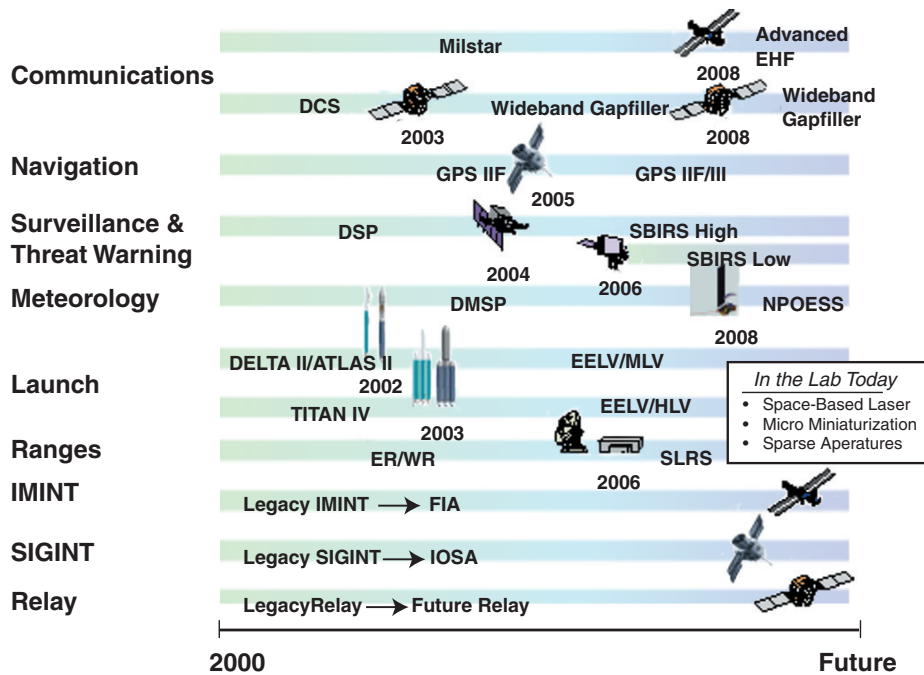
Communications

Milstar

Advanced EHF

2008

DCS

2003

Wideband Gapfiller

Wideband Gapfiller

2008

Navigation

GPS IIF

2005

GPS IIF/III

Surveillance & Threat Warning

DSP

2004

SBIRS High

SBIRS Low

2006

Meteorology

DMSP

NPOESS

2008

DELTA II/ATLAS II

2002

EELV/MLV

Launch

TITAN IV

2003

EELV/HLV

In the Lab Today
• Space-Based Laser
• Micro Miniaturization
• Sparse Aperatures

Ranges

ER/WR

SLRS

2006

IMINT

Legacy IMINT → FIA

SIGINT

Legacy SIGINT → IOSA

Relay

LegacyRelay → Future Relay

2000

Future